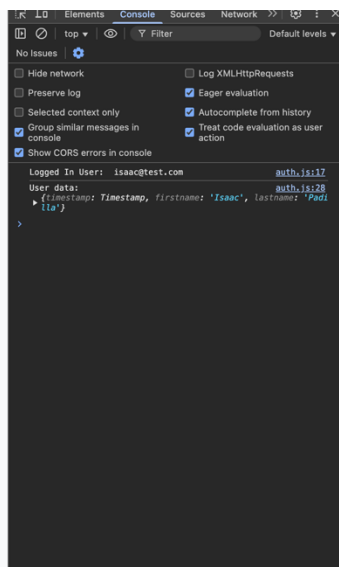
Elements Console Sources Network >>

top ▾ Filter Default levels ▾

No Issues

Hide network

Log XMLHttpRequests

Preserve log

Eager evaluation

Selected context only

Autocomplete from history

Group similar messages in console

Treat code evaluation as user action

Show CORS errors in console

Logged In User: isaac@test.com auth.js:17

User data: auth.js:28

▶ {timestamp: Timestamp, firstname: 'Isaac', lastname: 'Padilla'}

>